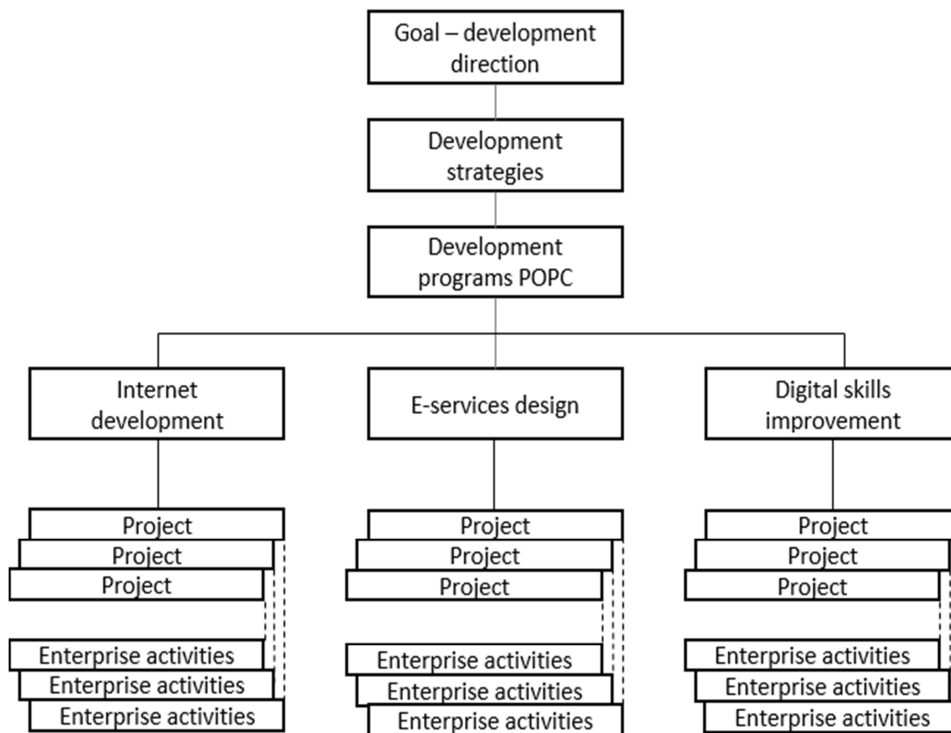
Goal – development direction

Development strategies

Development programs POPC

Internet development

Project
Project
Project

Enterprise activities
Enterprise activities
Enterprise activities

E-services design

Project
Project
Project

Enterprise activities
Enterprise activities
Enterprise activities

Digital skills improvement

Project
Project
Project

Enterprise activities
Enterprise activities
Enterprise activities